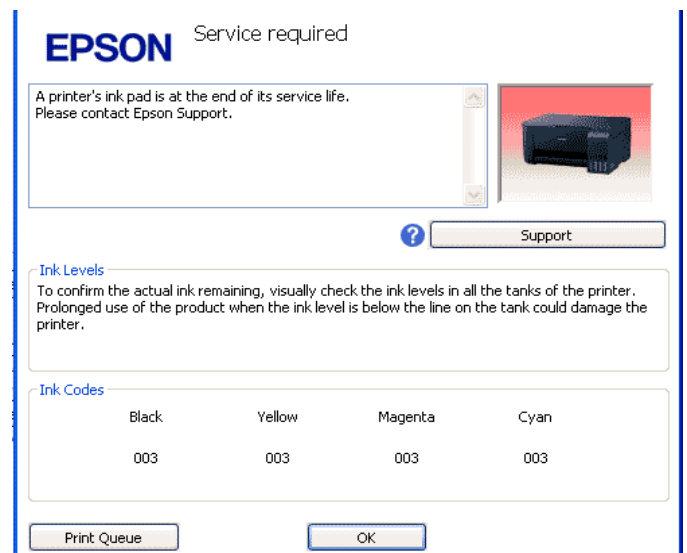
EPSON Service required

A printer's ink pad is at the end of its service life.
Please contact Epson Support.

Support

Ink Levels
To confirm the actual ink remaining, visually check the ink levels in all the tanks of the printer. Prolonged use of the product when the ink level is below the line on the tank could damage the printer.

Ink Codes

| Black | Yellow | Magenta | Cyan |
|---|---|---|---|
| 003 | 003 | 003 | 003 |

Print Queue OK